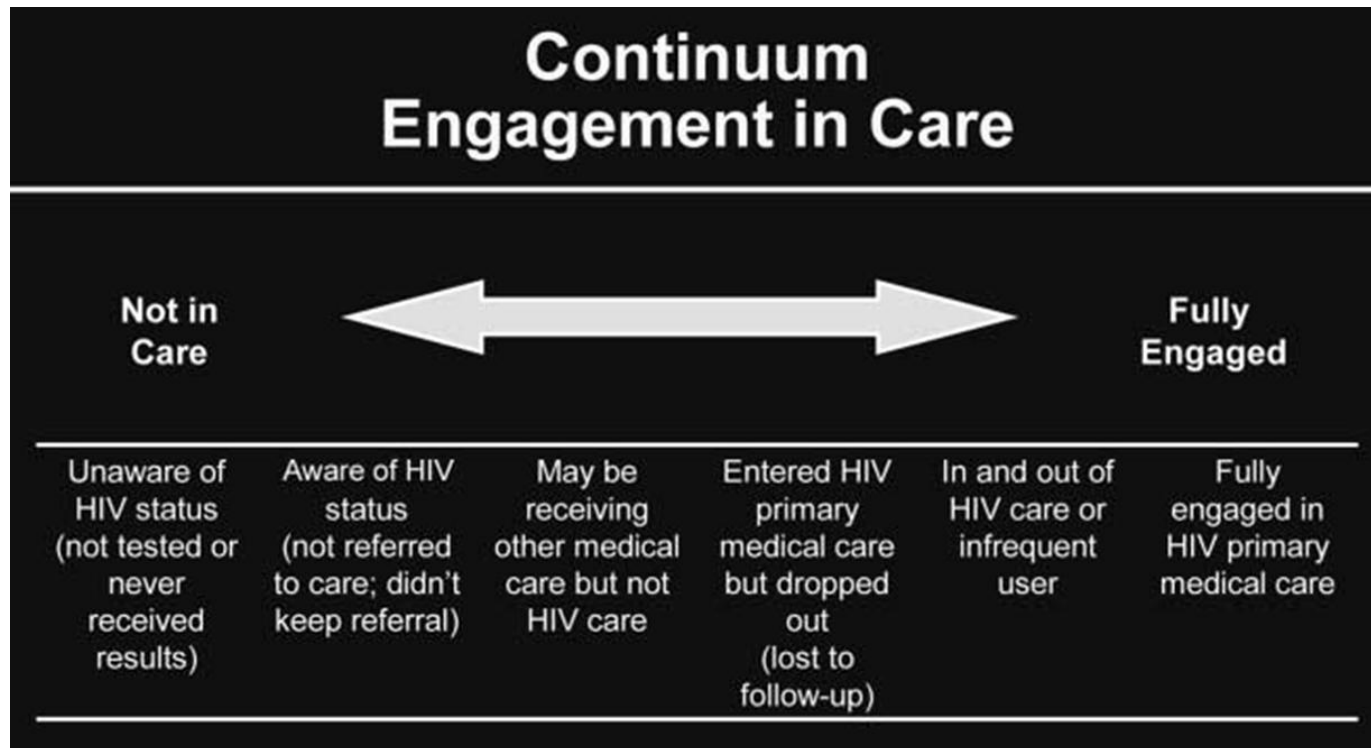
Continuum
Engagement in Care

Not in Care

Fully Engaged

| Unaware of HIV status (not tested or never received results) | Aware of HIV status (not referred to care; didn't keep referral) | May be receiving other medical care but not HIV care | Entered HIV primary medical care but dropped out (lost to follow-up) | In and out of HIV care or infrequent user | Fully engaged in HIV primary medical care |
|---|---|---|---|---|---|